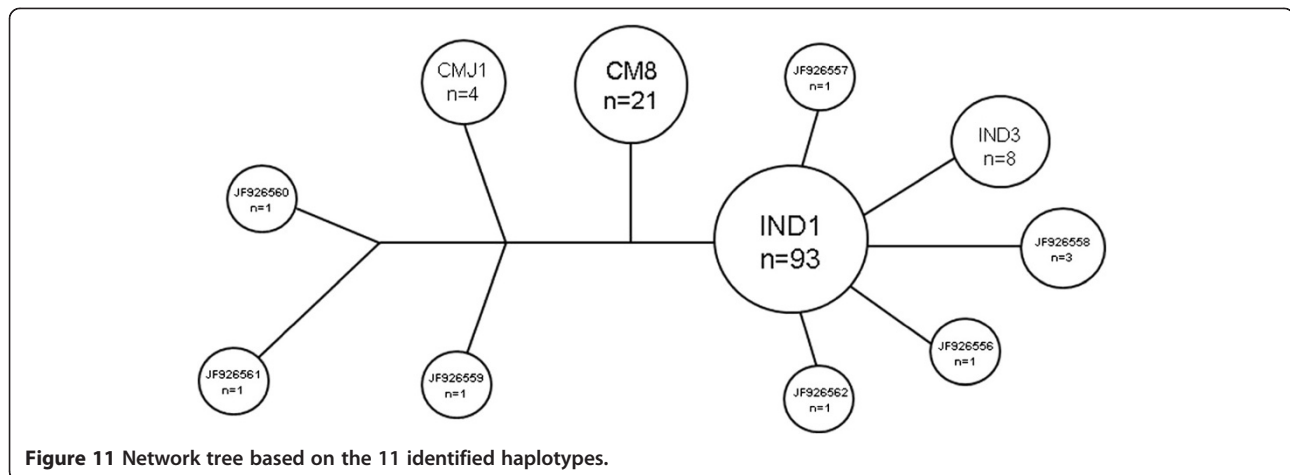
CMJ1
n=4

CM8
n=21

JF926557
n=1

IND3
n=8

JF926560
n=1

IND1
n=93

JF926558
n=3

JF926556
n=1

JF926561
n=1

JF926559
n=1

JF926562
n=1

**Figure 11 Network tree based on the 11 identified haplotypes.**